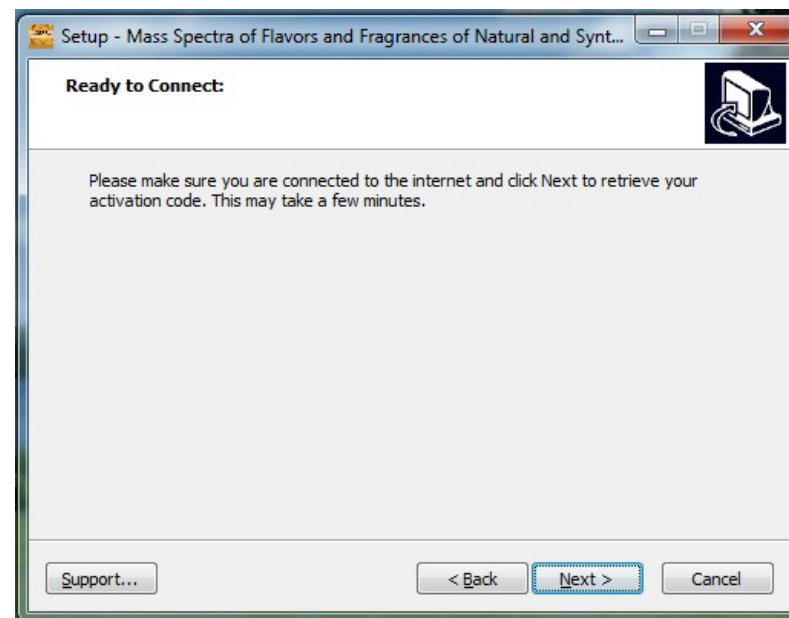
Setup - Mass Spectra of Flavors and Fragrances of Natural and Synt...

Ready to Connect:

Please make sure you are connected to the internet and click Next to retrieve your activation code. This may take a few minutes.

Support...

< Back

Next >

Cancel